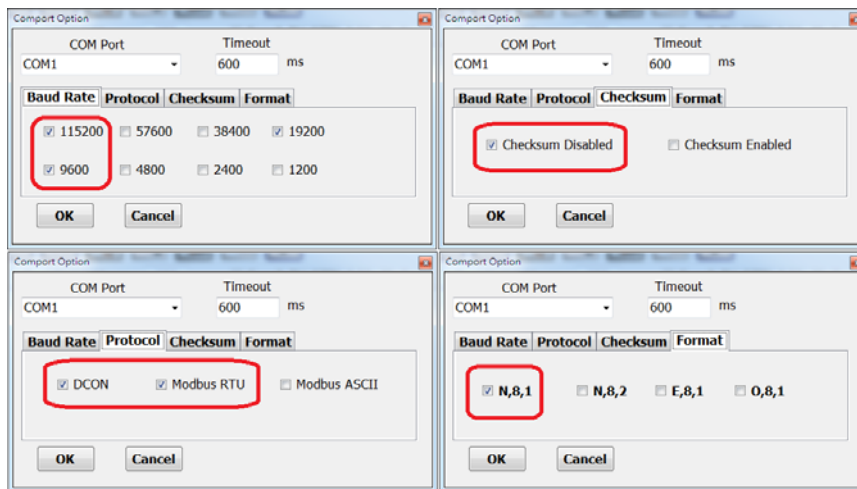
Comport Option

COM Port
COM1

Timeout
600 ms

Baud Rate | Protocol | Checksum | Format

115200 57600 38400 19200
9600 4800 2400 1200

OK Cancel

Comport Option

COM Port
COM1

Timeout
600 ms

Baud Rate | Protocol | Checksum | Format

Checksum Disabled Checksum Enabled

OK Cancel

Comport Option

COM Port
COM1

Timeout
600 ms

Baud Rate | Protocol | Checksum | Format

DCON Modbus RTU Modbus ASCII

OK Cancel

Comport Option

COM Port
COM1

Timeout
600 ms

Baud Rate | Protocol | Checksum | Format

N,8,1 N,8,2 E,8,1 O,8,1

OK Cancel